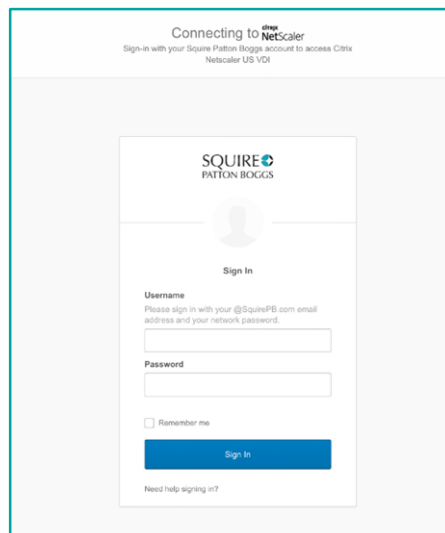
Connecting to citrix NetScaler
Sign-in with your Squire Patton Boggs account to access Citrix Netscaler US VDI

SQUIRE
PATTON BOGGS

Sign In

Username
Please sign in with your @SquirePB.com email address and your network password.

Password

Remember me

Sign In

Need help signing in?